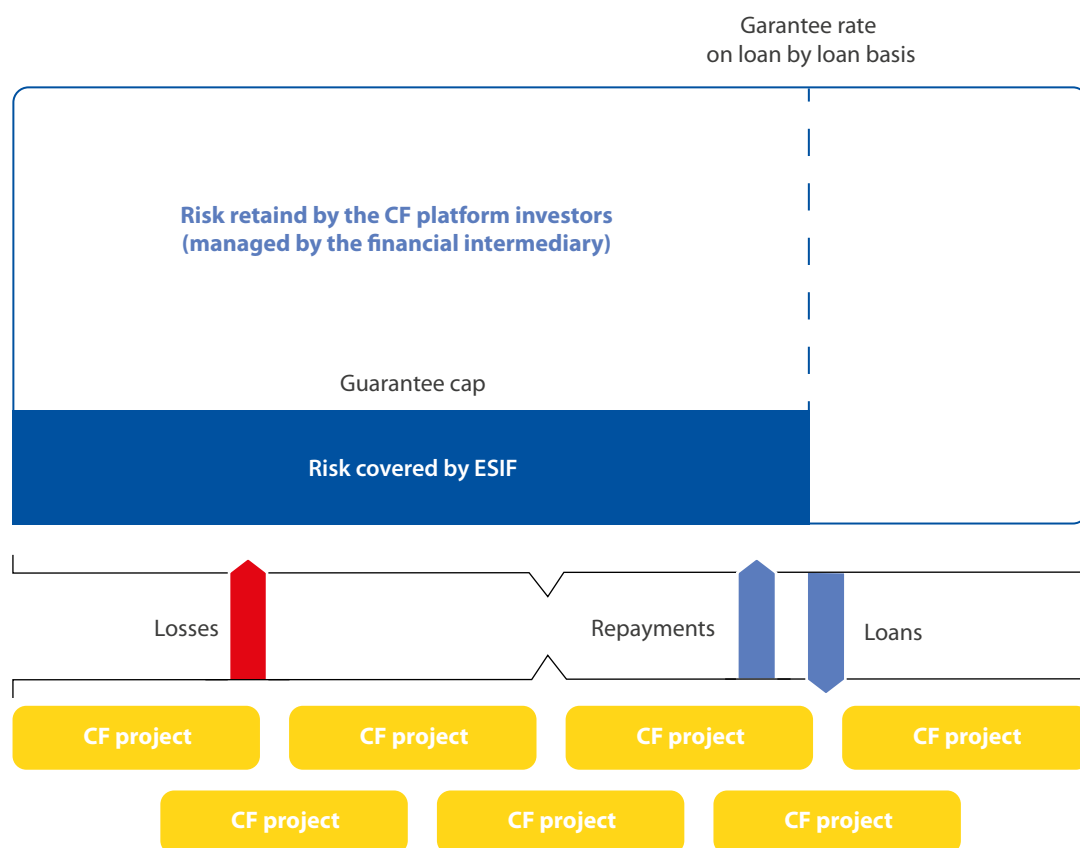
Garantee rate on loan by loan basis

Risk retaind by the CF platform investors (managed by the financial intermediary)

Guarantee cap

Risk covered by ESIF

Losses

Repayments

Loans

CF project

CF project

CF project

CF project

CF project

CF project

CF project